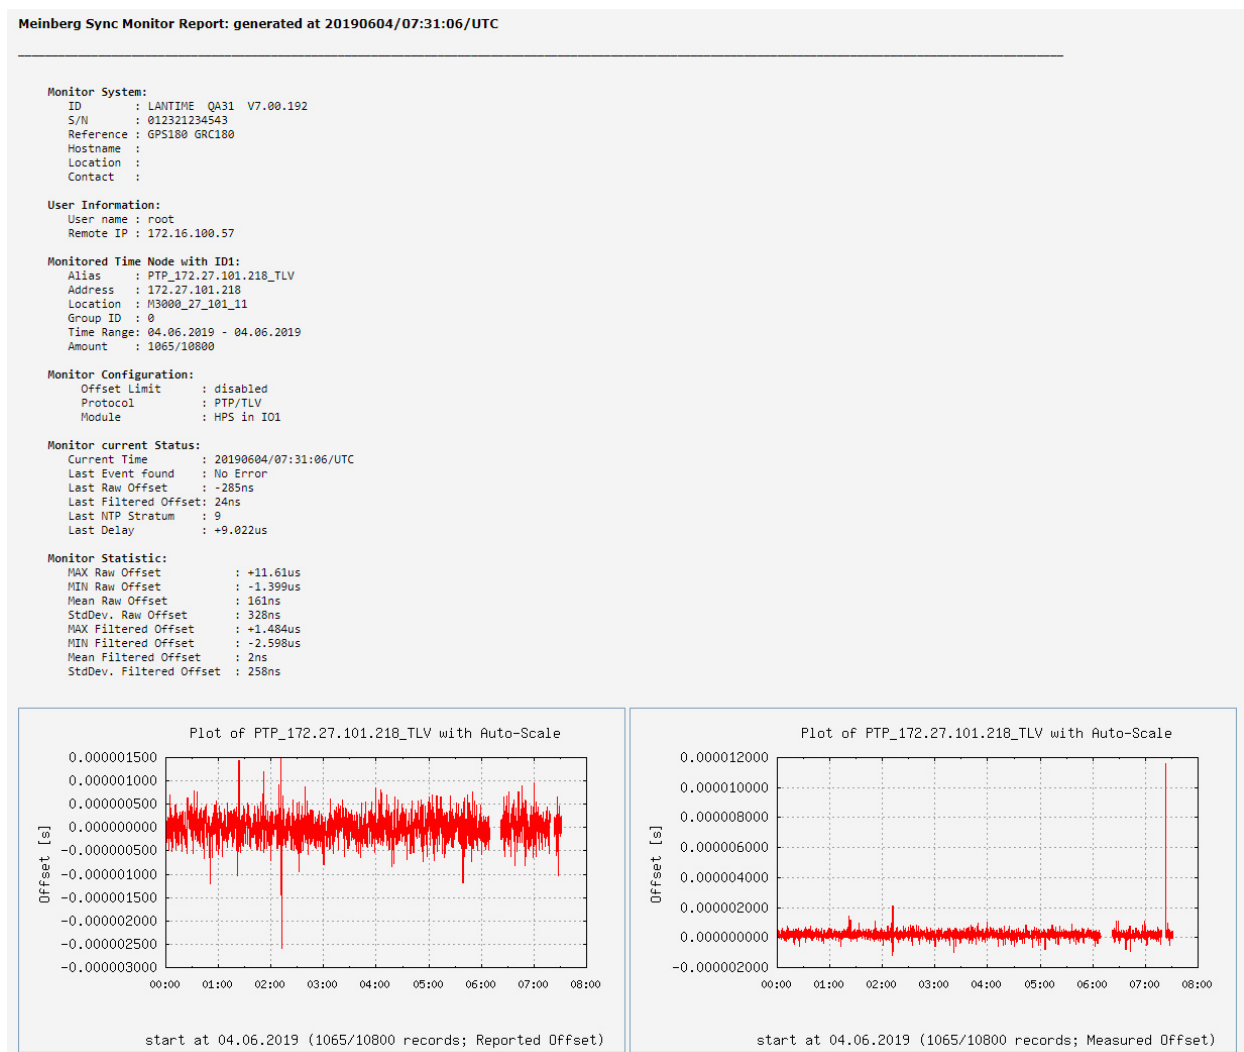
Meinberg Sync Monitor Report: generated at 20190604/07:31:06/UTC

Monitor System:
ID : LANTIME QA31 V7.00.192
S/N : 012321234543
Reference : GPS180 GRC180
Hostname :
Location :
Contact :

User Information:
User name : root
Remote IP : 172.16.100.57

Monitored Time Node with ID1:
Alias : PTP_172.27.101.218_TLV
Address : 172.27.101.218
Location : M3000_27_101_11
Group ID : 0
Time Range: 04.06.2019 - 04.06.2019
Amount : 1065/10800

Monitor Configuration:
Offset Limit : disabled
Protocol : PTP/TLV
Module : HPS in IO1

Monitor current Status:
Current Time : 20190604/07:31:06/UTC
Last Event found : No Error
Last Raw Offset : -285ns
Last Filtered Offset: 24ns
Last NTP Stratum : 9
Last Delay : +9.022us

Monitor Statistic:
MAX Raw Offset : +11.61us
MIN Raw Offset : -1.399us
Mean Raw Offset : 161ns
StdDev. Raw Offset : 328ns
MAX Filtered Offset : +1.484us
MIN Filtered Offset : -2.598us
Mean Filtered Offset : 2ns
StdDev. Filtered Offset : 258ns

Plot of PTP_172.27.101.218_TLV with Auto-Scale

Offset [s]

0.000001500
0.000001000
0.000000500
0.000000000
-0.000000500
-0.000001000
-0.000001500
-0.000002000
-0.000002500
-0.000003000

00:00 01:00 02:00 03:00 04:00 05:00 06:00 07:00 08:00

start at 04.06.2019 (1065/10800 records; Reported Offset)

Plot of PTP_172.27.101.218_TLV with Auto-Scale

Offset [s]

0.000012000
0.000010000
0.000008000
0.000006000
0.000004000
0.000002000
0.000000000
-0.000002000

00:00 01:00 02:00 03:00 04:00 05:00 06:00 07:00 08:00

start at 04.06.2019 (1065/10800 records; Measured Offset)